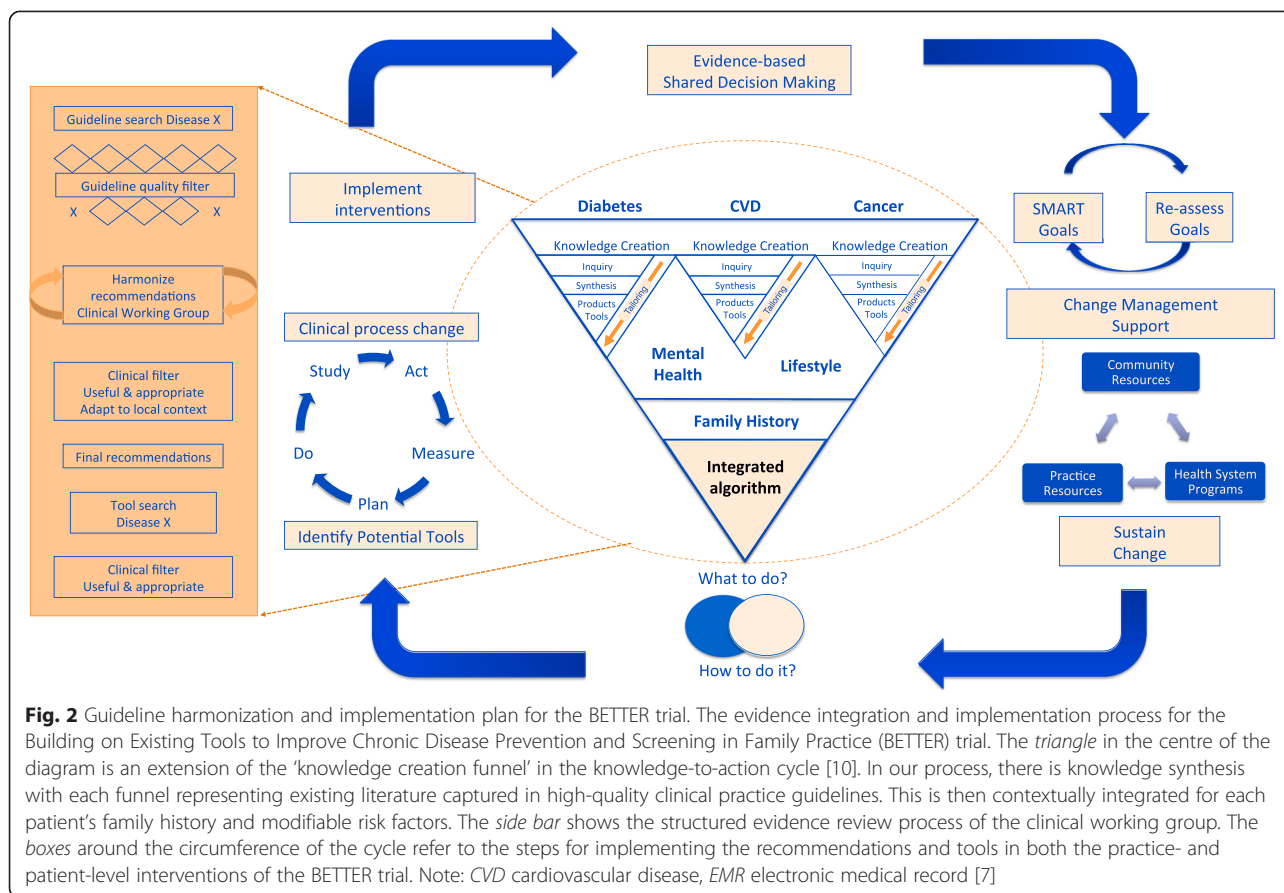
Guideline search Disease X

Guideline quality filter

X X

Harmonize recommendations Clinical Working Group

Clinical filter Useful & appropriate Adapt to local context

Final recommendations

Tool search Disease X

Clinical filter Useful & appropriate

Evidence-based Shared Decision Making

Implement interventions

Clinical process change

Study Act Measure Plan Do

Identify Potential Tools

Diabetes CVD Cancer

Knowledge Creation Knowledge Creation Knowledge Creation

Inquiry Synthesis Products Tools Tailoring

Inquiry Synthesis Products Tools Tailoring

Inquiry Synthesis Products Tools Tailoring

Mental Health

Lifestyle

Family History

Integrated algorithm

What to do?

How to do it?

SMART Goals

Re-assess Goals

Change Management Support

Community Resources

Practice Resources

Health System Programs

Sustain Change

**Fig. 2** Guideline harmonization and implementation plan for the BETTER trial. The evidence integration and implementation process for the Building on Existing Tools to Improve Chronic Disease Prevention and Screening in Family Practice (BETTER) trial. The *triangle* in the centre of the diagram is an extension of the 'knowledge creation funnel' in the knowledge-to-action cycle [10]. In our process, there is knowledge synthesis with each funnel representing existing literature captured in high-quality clinical practice guidelines. This is then contextually integrated for each patient's family history and modifiable risk factors. The *side bar* shows the structured evidence review process of the clinical working group. The *boxes* around the circumference of the cycle refer to the steps for implementing the recommendations and tools in both the practice- and patient-level interventions of the BETTER trial. Note: *CVD* cardiovascular disease, *EMR* electronic medical record [7]